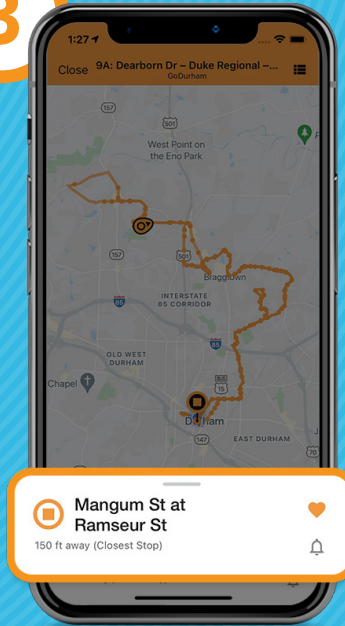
3

1:27

Close 9A: Dearborn Dr – Duke Regional –... GoDurham

501

West Point on the Eno Park

157

501

Braggtown

85

INTERSTATE 85 CORRIDOR

OLD WEST DURHAM

85

15

Chapel

Durham

147

EAST DURHAM

Mangum St at Ramseur St

150 ft away (Closest Stop)